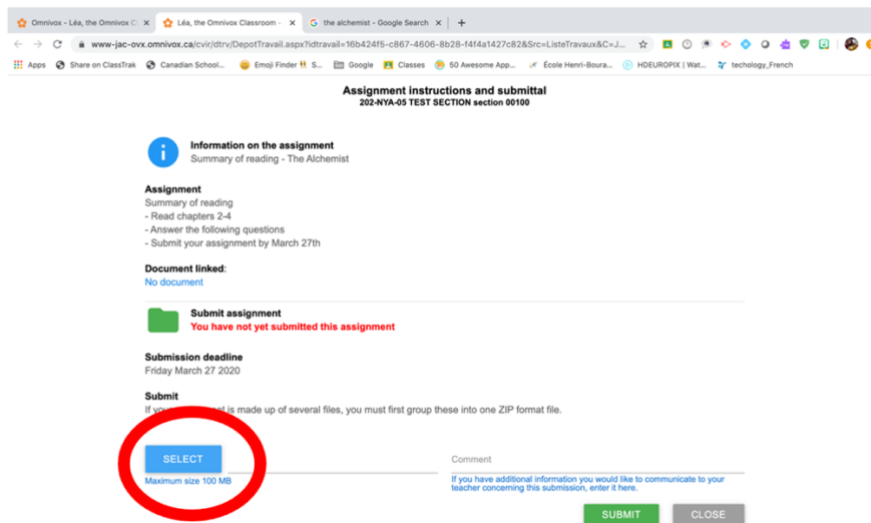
Omnivox - Léa, the Omnivox C ×
Léa, the Omnivox Classroom - ×
the alchemist - Google Search ×
+

www-jac-ovx.omnivox.ca/cvir/dtrv/DepotTravail.aspx?idtravail=16b424f5-c867-4606-8b28-f4f4a1427c82&Src=ListeTravaux&C=J...

Apps Share on ClassTrak Canadian School... Emoji Finder S... Google Classes 50 Awesome App... École Henri-Boura... HDEUROPIX | Wat... techology_French

Assignment instructions and submittal
202-NYA-05 TEST SECTION section 00100

Information on the assignment
Summary of reading - The Alchemist

Assignment
Summary of reading
- Read chapters 2-4
- Answer the following questions
- Submit your assignment by March 27th

Document linked:
No document

Submit assignment
You have not yet submitted this assignment

Submission deadline
Friday March 27 2020

Submit
If you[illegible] is made up of several files, you must first group these into one ZIP format file.

SELECT
Maximum size 100 MB

Comment
If you have additional information you would like to communicate to your teacher concerning this submission, enter it here.

SUBMIT
CLOSE